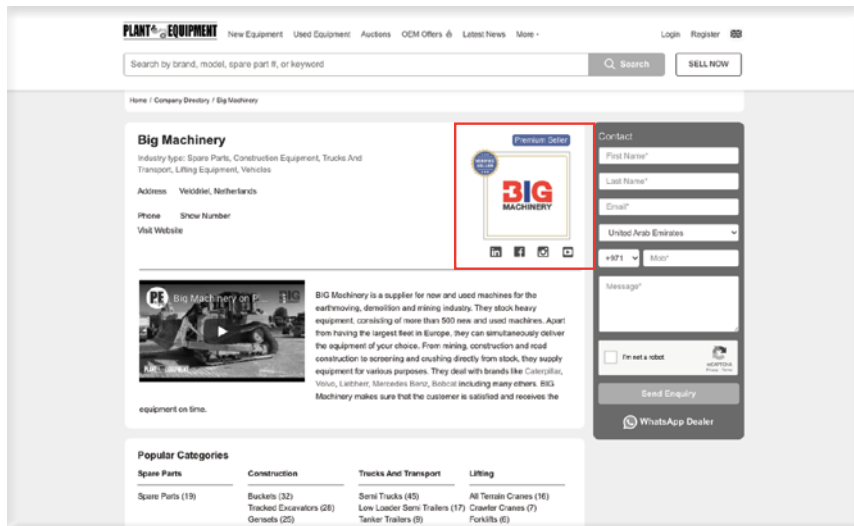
PLANT & EQUIPMENT New Equipment Used Equipment Auctions OEM Offers Latest News More Login Register

Search by brand, model, spare part #, or keyword Search SELL NOW

Home / Company Directory / Big Machinery

Big Machinery

Industry type: Spare Parts, Construction Equipment, Trucks And Transport, Lifting Equipment, Vehicles

Address Veldriel, Netherlands

Phone Show Number

Visit Website

Premium Seller

BIG MACHINERY

Contact

First Name*

Last Name*

Email*

United Arab Emirates

+971 Mob*

Message*

I'm not a robot

reCAPTCHA Privacy - Terms

Send Enquiry

WhatsApp Dealer

Big Machinery on P... BIG

PLANT EQUIPMENT

BIG Machinery is a supplier for new and used machines for the earthmoving, demolition and mining industry. They stock heavy equipment, consisting of more than 500 new and used machines. Apart from having the largest fleet in Europe, they can simultaneously deliver the equipment of your choice. From mining, construction and road construction to screening and crushing directly from stock, they supply equipment for various purposes. They deal with brands like Caterpillar, Volvo, Liebherr, Mercedes Benz, Bobcat including many others. BIG Machinery makes sure that the customer is satisfied and receives the equipment on time.

Popular Categories

| Spare Parts | Construction | Trucks And Transport | Lifting |
|---|---|---|---|
| Spare Parts (19) | Buckets (32) | Semi Trucks (45) | All Terrain Cranes (16) |
| | Tracked Excavators (28) | Low Loader Semi Trailers (17) | Crawler Cranes (7) |
| | Gensets (25) | Tanker Trailers (9) | Forklifts (6) |